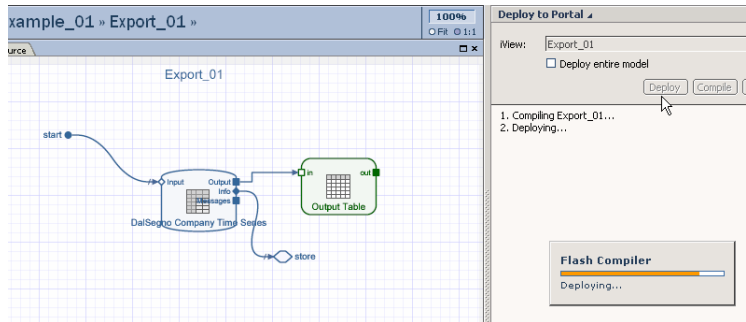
xample_01 » Export_01 »

100%
Fit 1:1

urce

Export_01

start

Input
Output
Info
Messages

DalSegno Company Time Series

in
out

Output Table

store

Deploy to Portal

View: Export_01

Deploy entire model

Deploy
Compile

1. Compiling Export_01...
2. Deploying...

Flash Compiler
Deploying...